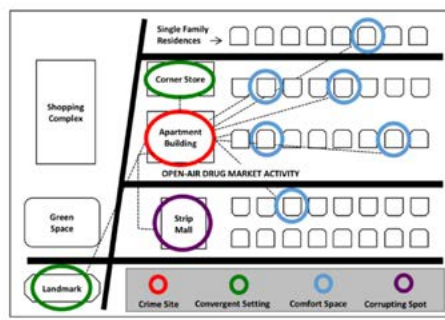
Single Family Residences

Corner Store

Shopping Complex

Apartment Building

OPEN-AIR DRUG MARKET ACTIVITY

Green Space

Strip Mall

Landmark

Crime Site

Convergent Setting

Comfort Space

Corrupting Spot